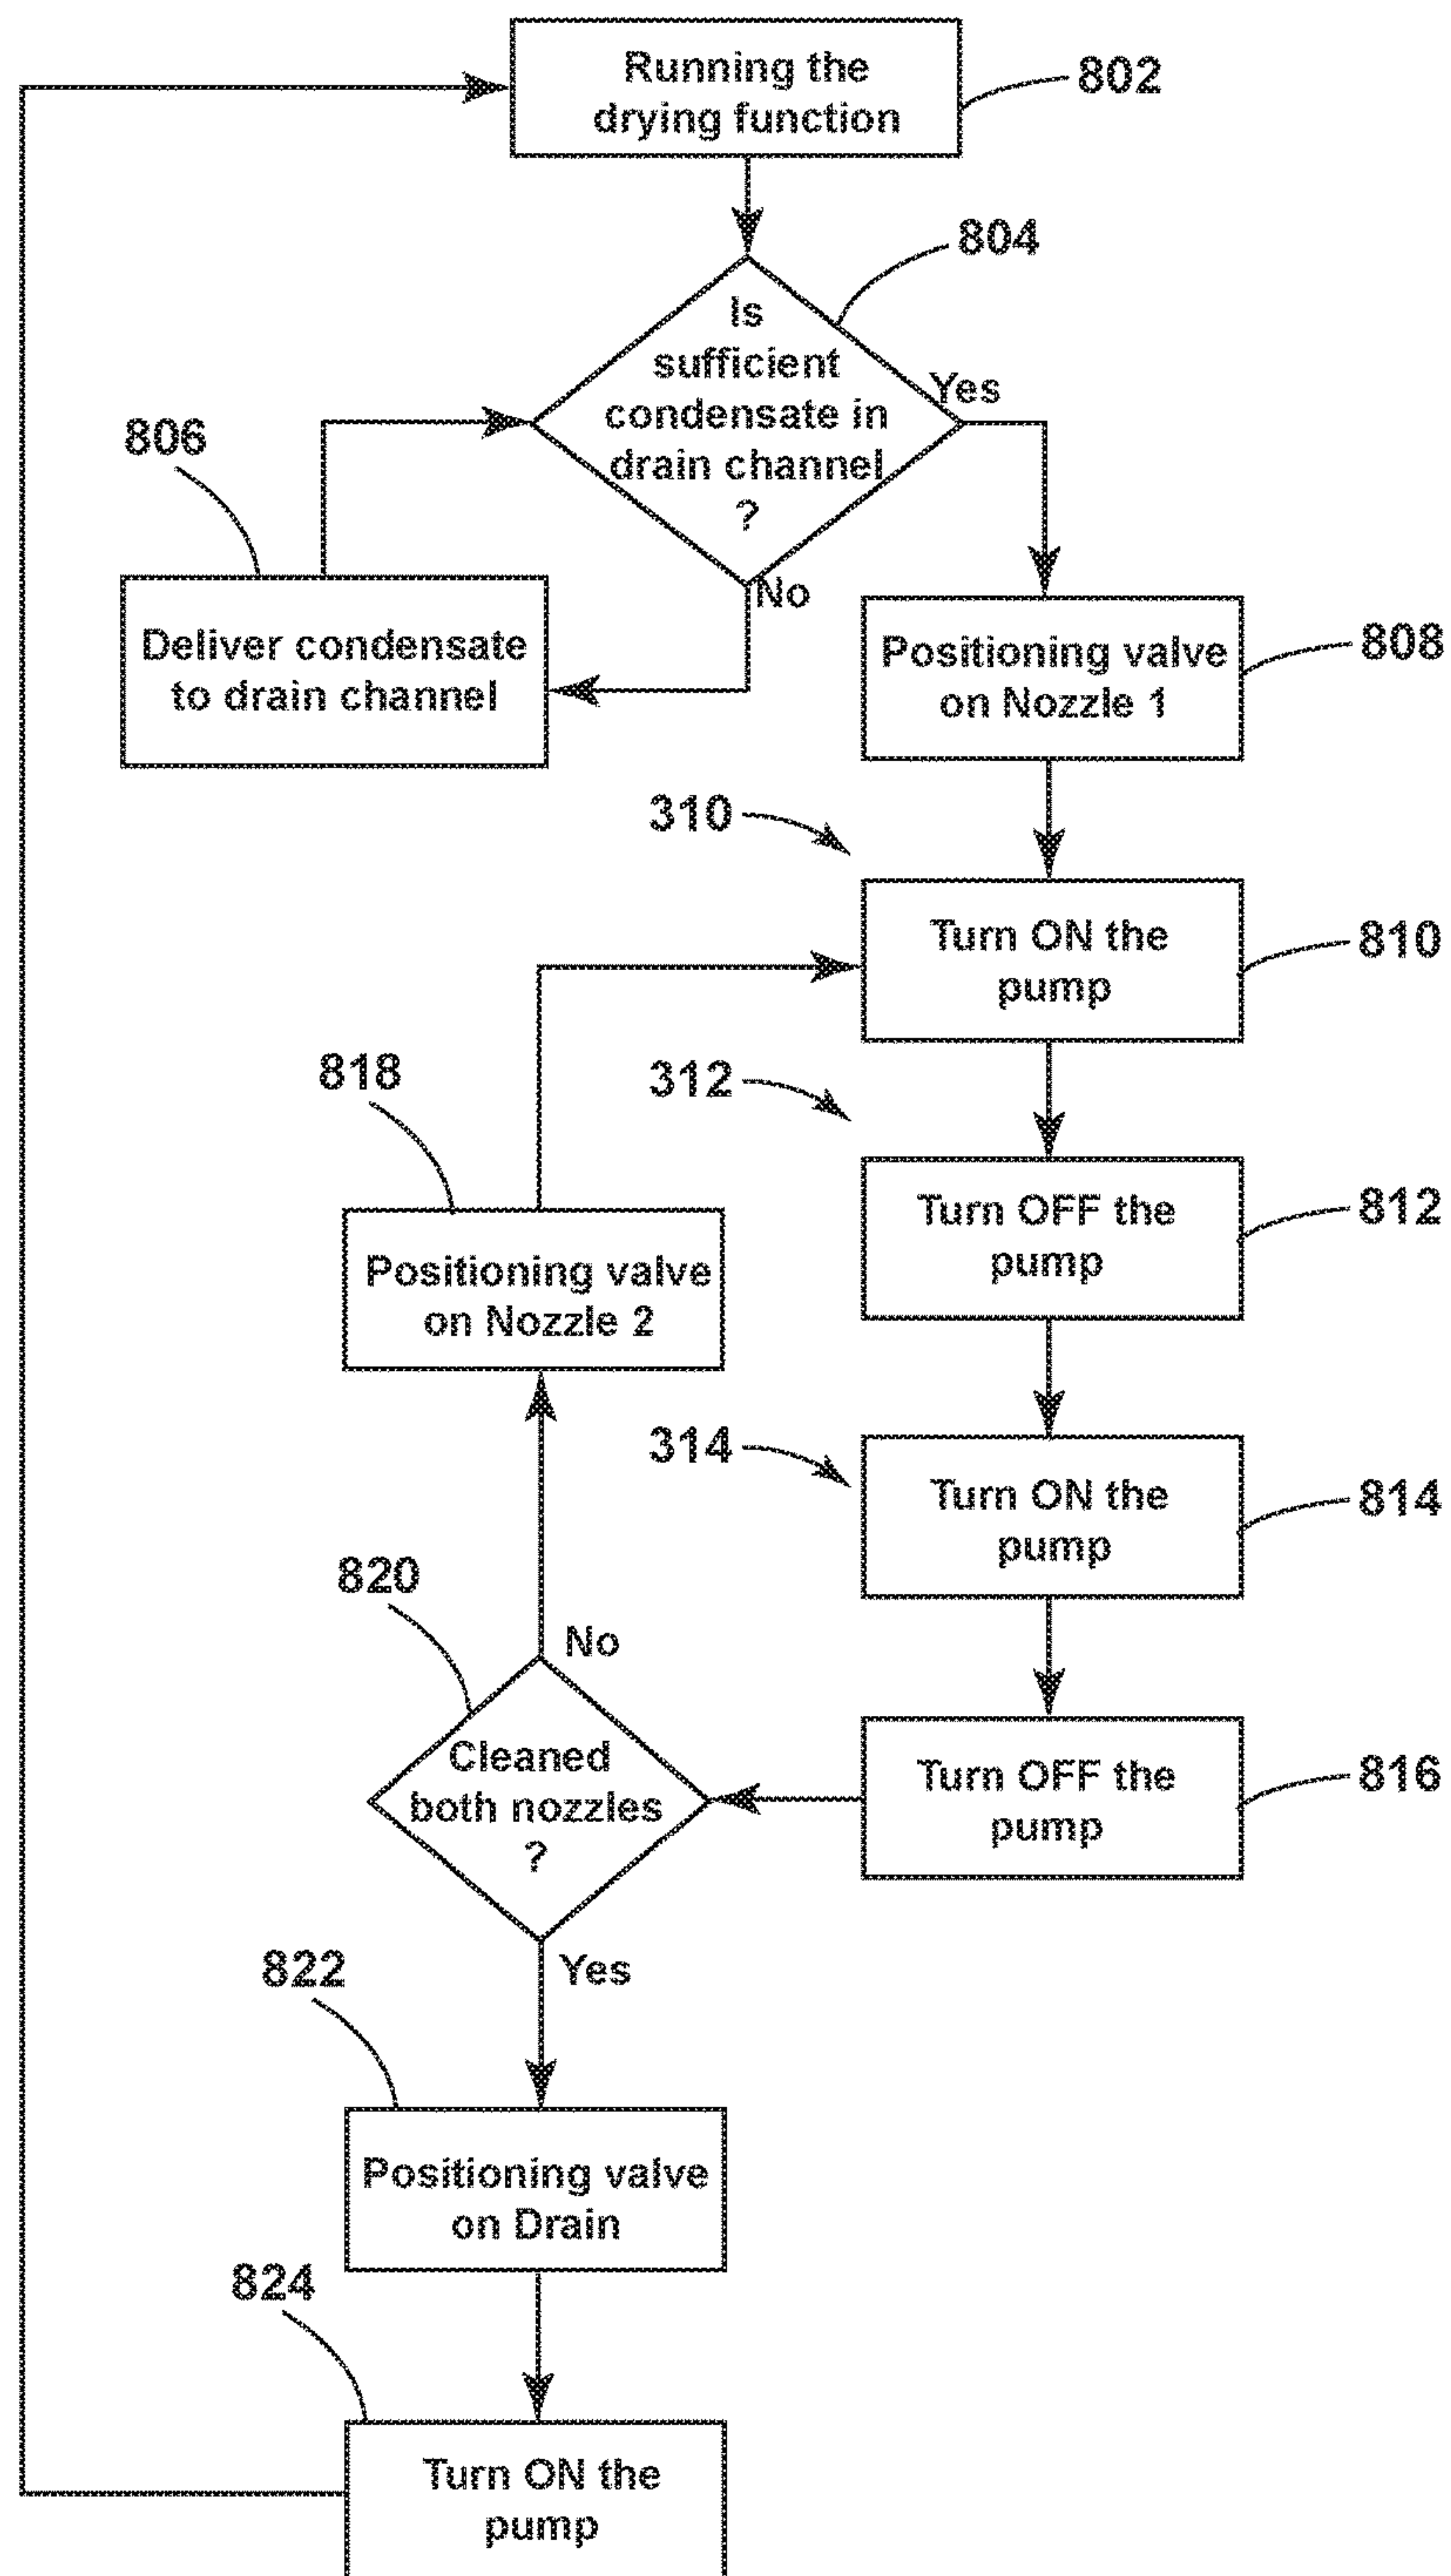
Running the drying function
802

804
Is sufficient condensate in drain channel ?
Yes

806

No

Deliver condensate to drain channel

Positioning valve on Nozzle 1
808

310

Turn ON the pump
810

818

312

Turn OFF the pump
812

Positioning valve on Nozzle 2

314

Turn ON the pump
814

820

No

Cleaned both nozzles ?

Turn OFF the pump
816

822

Yes

Positioning valve on Drain

824

Turn ON the pump